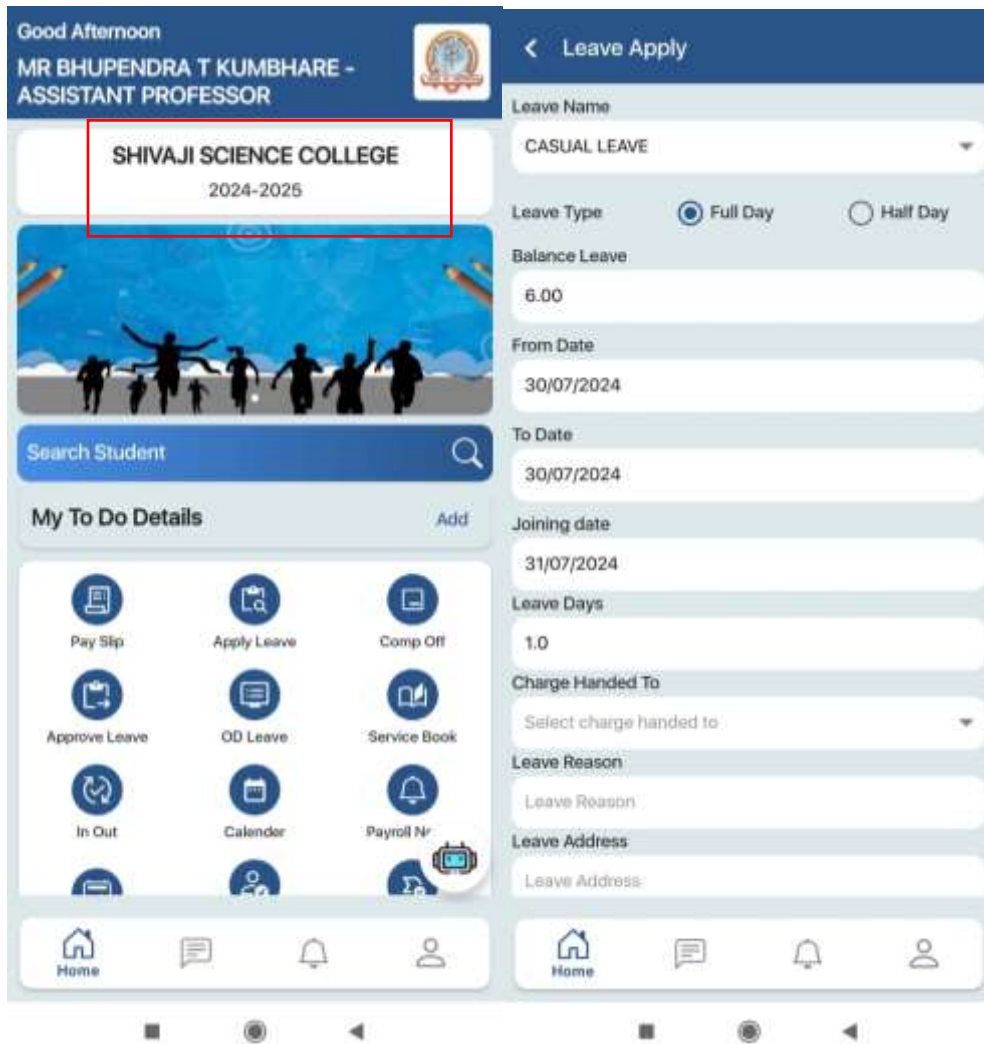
Good Afternoon
MR BHUPENDRA T KUMBHARE - ASSISTANT PROFESSOR

SHIVAJI SCIENCE COLLEGE
2024-2025

Search Student

My To Do Details
Add

Pay Slip
Apply Leave
Comp Off
Approve Leave
OD Leave
Service Book
In Out
Calender
Payroll N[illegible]

Home

Leave Apply

Leave Name
CASUAL LEAVE

Leave Type
Full Day
Half Day

Balance Leave
6.00

From Date
30/07/2024

To Date
30/07/2024

Joining date
31/07/2024

Leave Days
1.0

Charge Handed To
Select charge handed to

Leave Reason
Leave Reason

Leave Address
Leave Address

Home